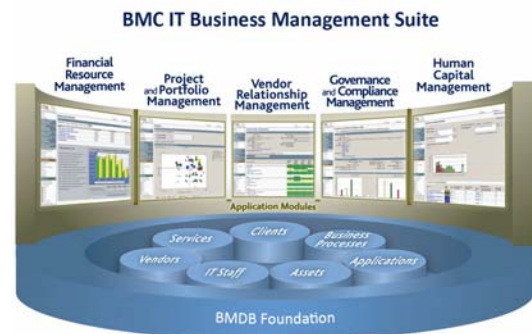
BMC IT Business Management Suite

Financial Resource Management

Project and Portfolio Management

Vendor Relationship Management

Governance and Compliance Management

Human Capital Management

Application Modules

Services

Clients

Business Processes

Vendors

IT Staff

Assets

Applications

BMDB Foundation